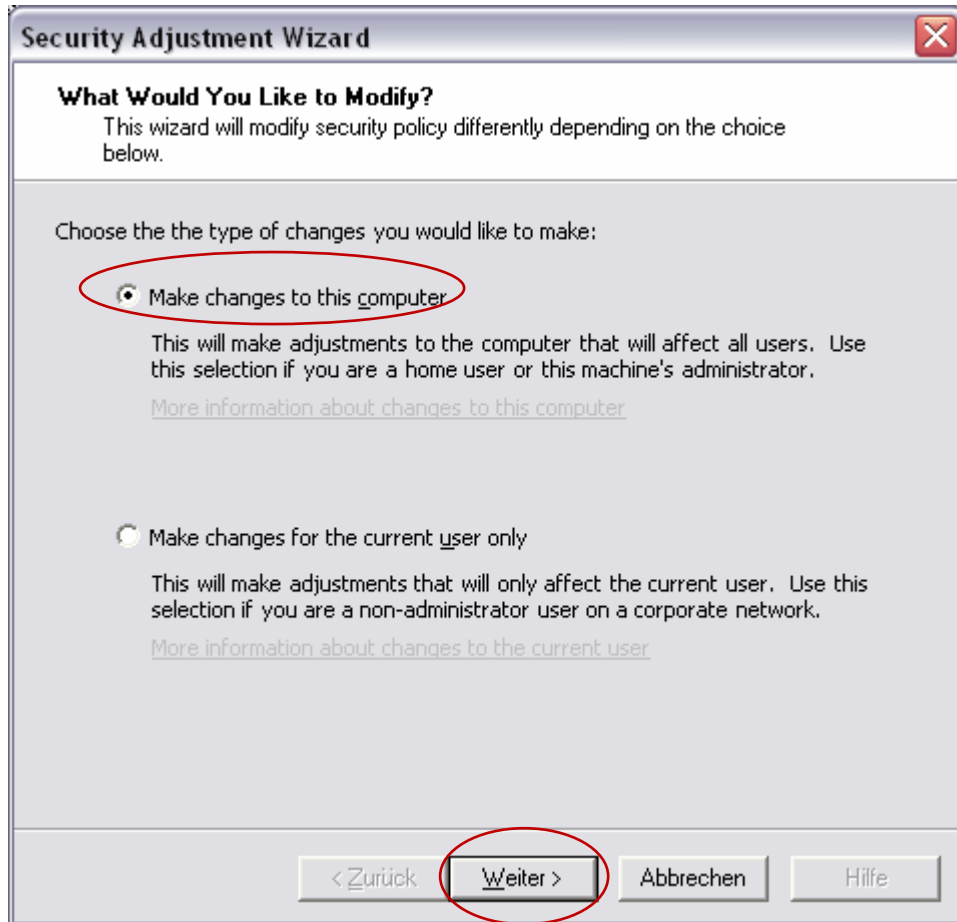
Security Adjustment Wizard

What Would You Like to Modify?
This wizard will modify security policy differently depending on the choice below.

Choose the the type of changes you would like to make:

Make changes to this computer

This will make adjustments to the computer that will affect all users. Use this selection if you are a home user or this machine's administrator.

More information about changes to this computer

Make changes for the current user only

This will make adjustments that will only affect the current user. Use this selection if you are a non-administrator user on a corporate network.

More information about changes to the current user

< Zurück | Weiter > | Abbrechen | Hilfe